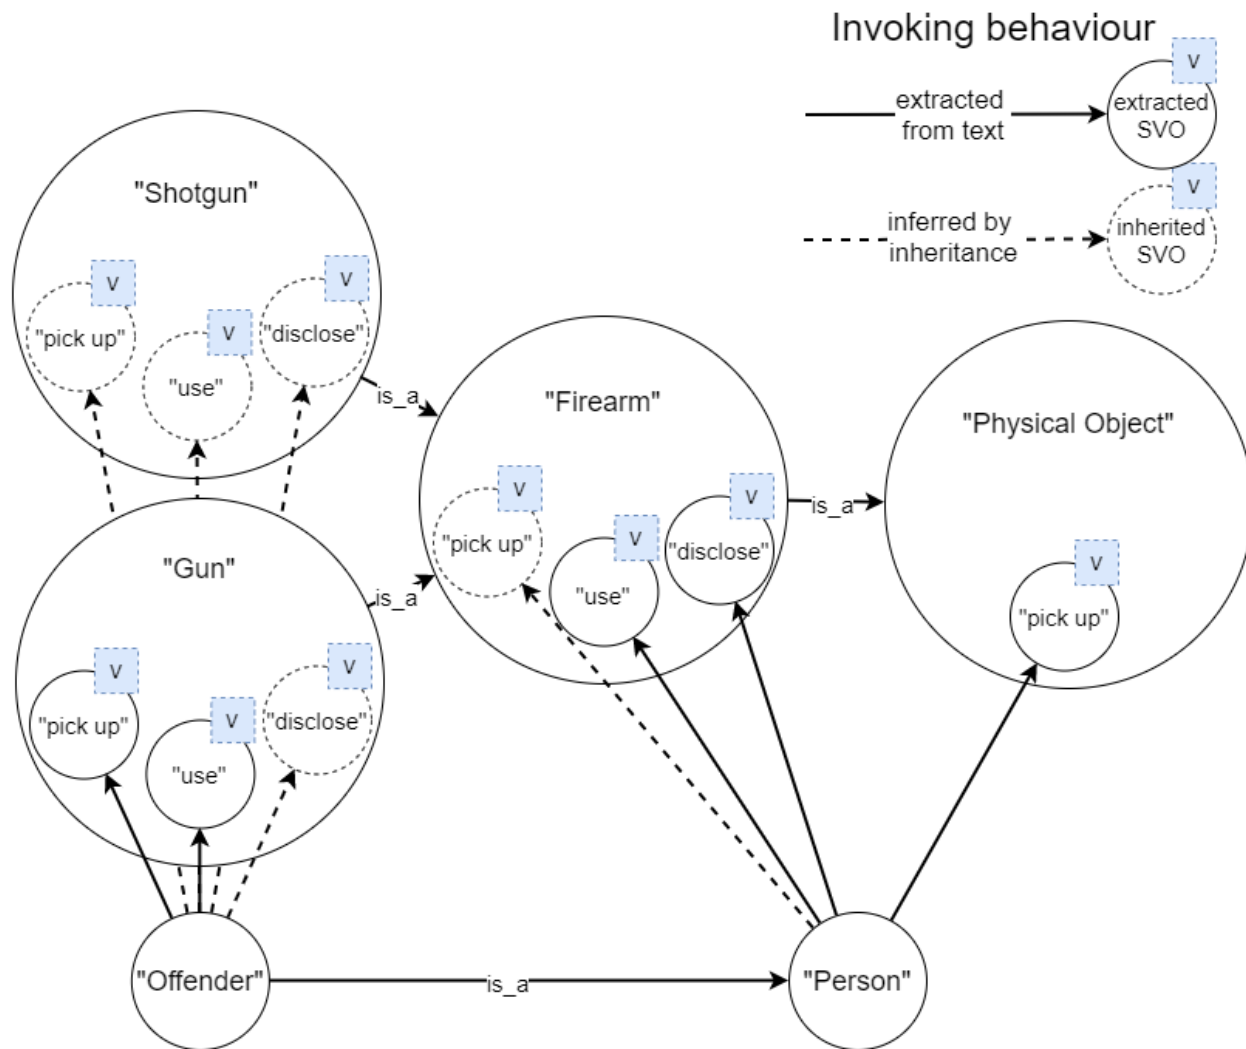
Invoking behaviour

extracted from text

v

extracted SVO

inferred by inheritance

v

inherited SVO

"Shotgun"

v

"pick up"

v

"use"

v

"disclose"

is_a

"Firearm"

v

"pick up"

v

"use"

v

"disclose"

is_a

"Physical Object"

v

"pick up"

"Gun"

is_a

v

"pick up"

v

"use"

v

"disclose"

"Offender"

is_a

"Person"